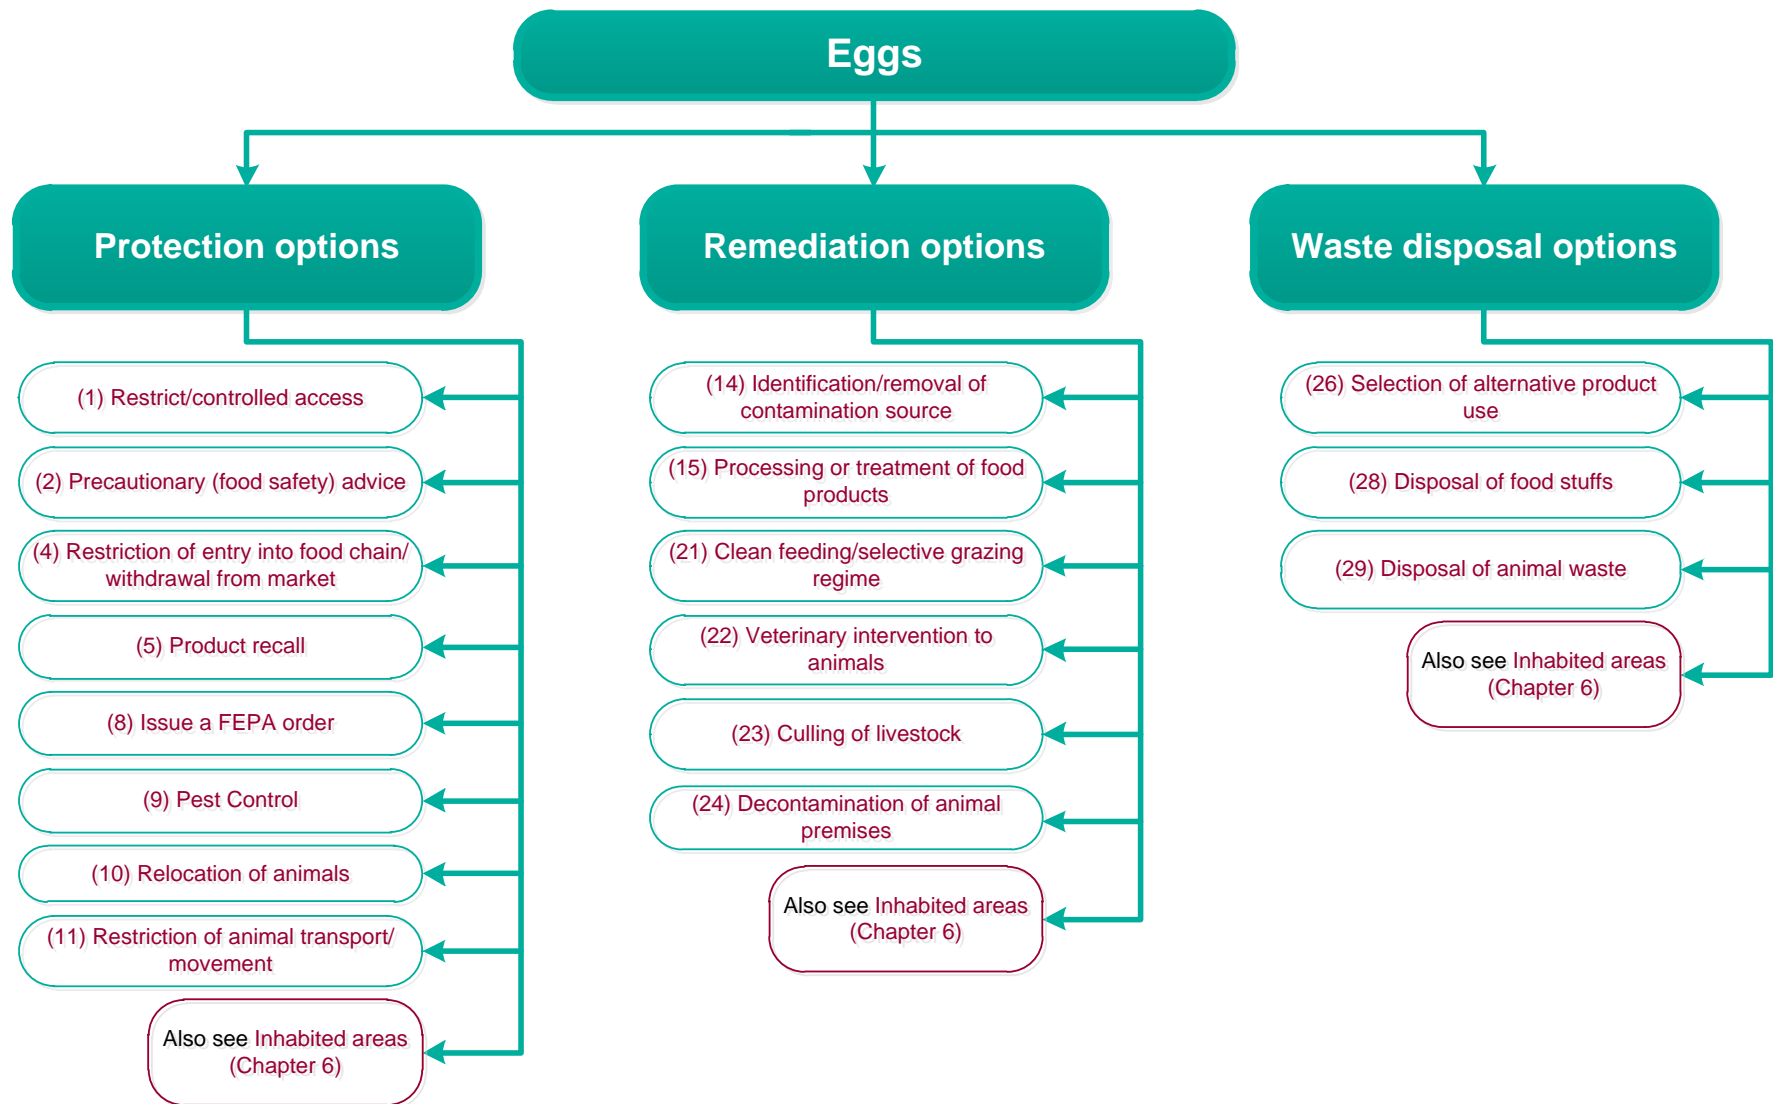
Eggs

Protection options

(1) Restrict/controlled access

(2) Precautionary (food safety) advice

(4) Restriction of entry into food chain/ withdrawal from market

(5) Product recall

(8) Issue a FEPA order

(9) Pest Control

(10) Relocation of animals

(11) Restriction of animal transport/ movement

Also see Inhabited areas (Chapter 6)

Remediation options

(14) Identification/removal of contamination source

(15) Processing or treatment of food products

(21) Clean feeding/selective grazing regime

(22) Veterinary intervention to animals

(23) Culling of livestock

(24) Decontamination of animal premises

Also see Inhabited areas (Chapter 6)

Waste disposal options

(26) Selection of alternative product use

(28) Disposal of food stuffs

(29) Disposal of animal waste

Also see Inhabited areas (Chapter 6)